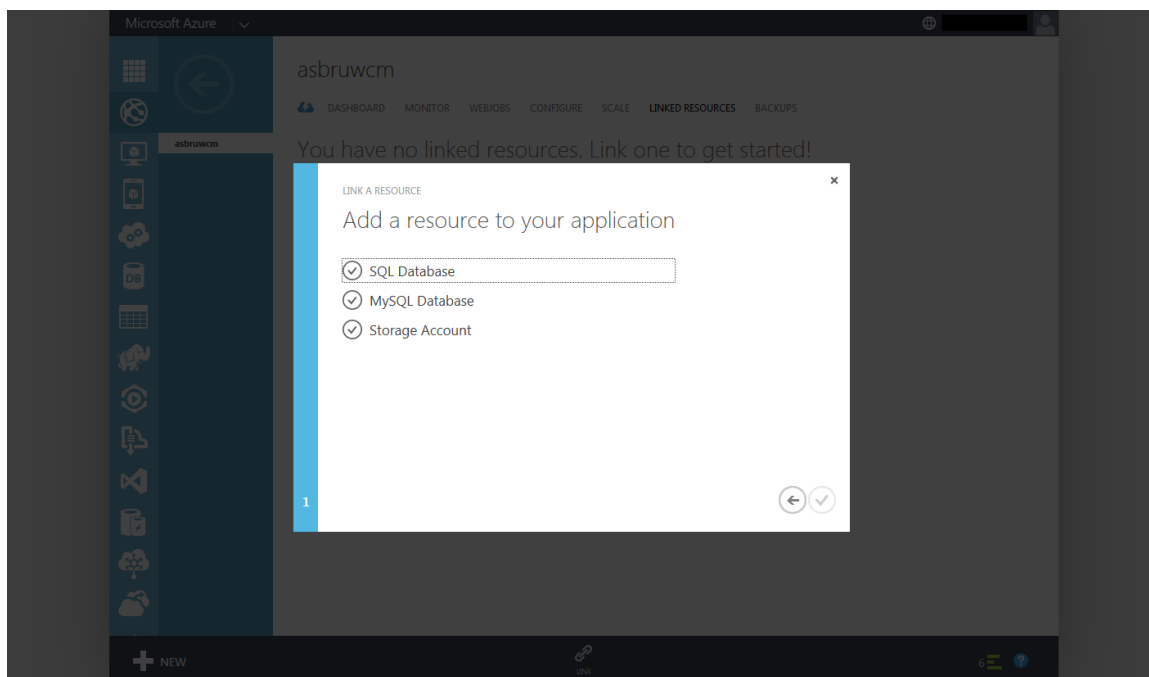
Microsoft Azure

asbruwcm

DASHBOARD MONITOR WEBJOBS CONFIGURE SCALE LINKED RESOURCES BACKUPS

asbruwcm

You have no linked resources. Link one to get started!

LINK A RESOURCE

Add a resource to your application

SQL Database

MySQL Database

Storage Account

1

NEW

LINK

6